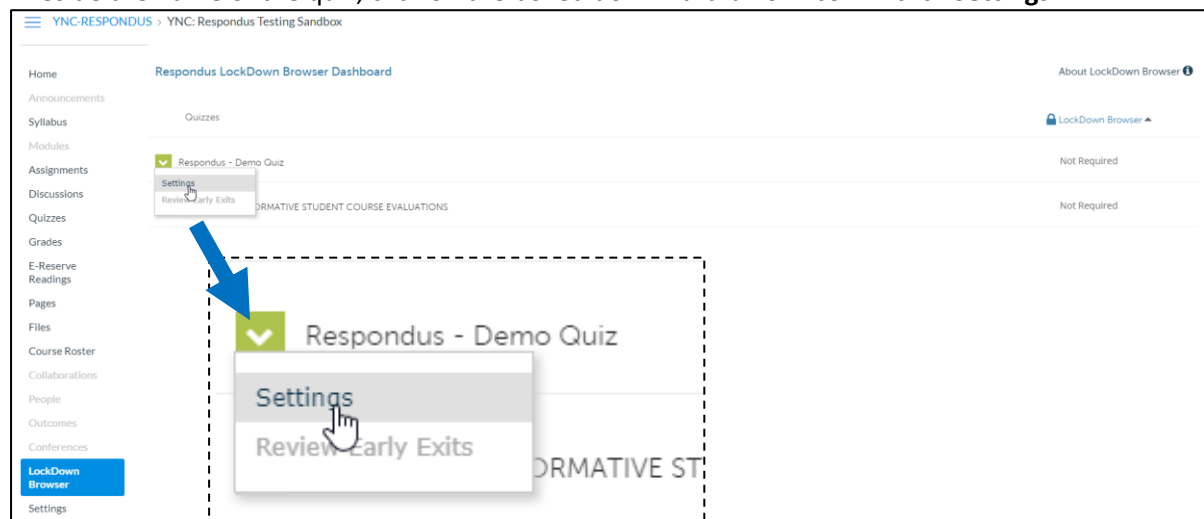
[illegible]

YNC-RESPONDUS > YNC: Respondus Testing Sandbox

Home
Announcements
Syllabus
Modules
Assignments
Discussions
Quizzes
Grades
E-Reserve Readings
Pages
Files
Course Roster
Collaborations
People
Outcomes
Conferences
LockDown Browser
Settings

Respondus LockDown Browser Dashboard

About LockDown Browser

Quizzes

LockDown Browser

Respondus - Demo Quiz
Not Required

Settings
Review Early Exits

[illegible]ORMATIVE STUDENT COURSE EVALUATIONS
Not Required

Respondus - Demo Quiz

Settings
Review Early Exits

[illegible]ORMATIVE ST